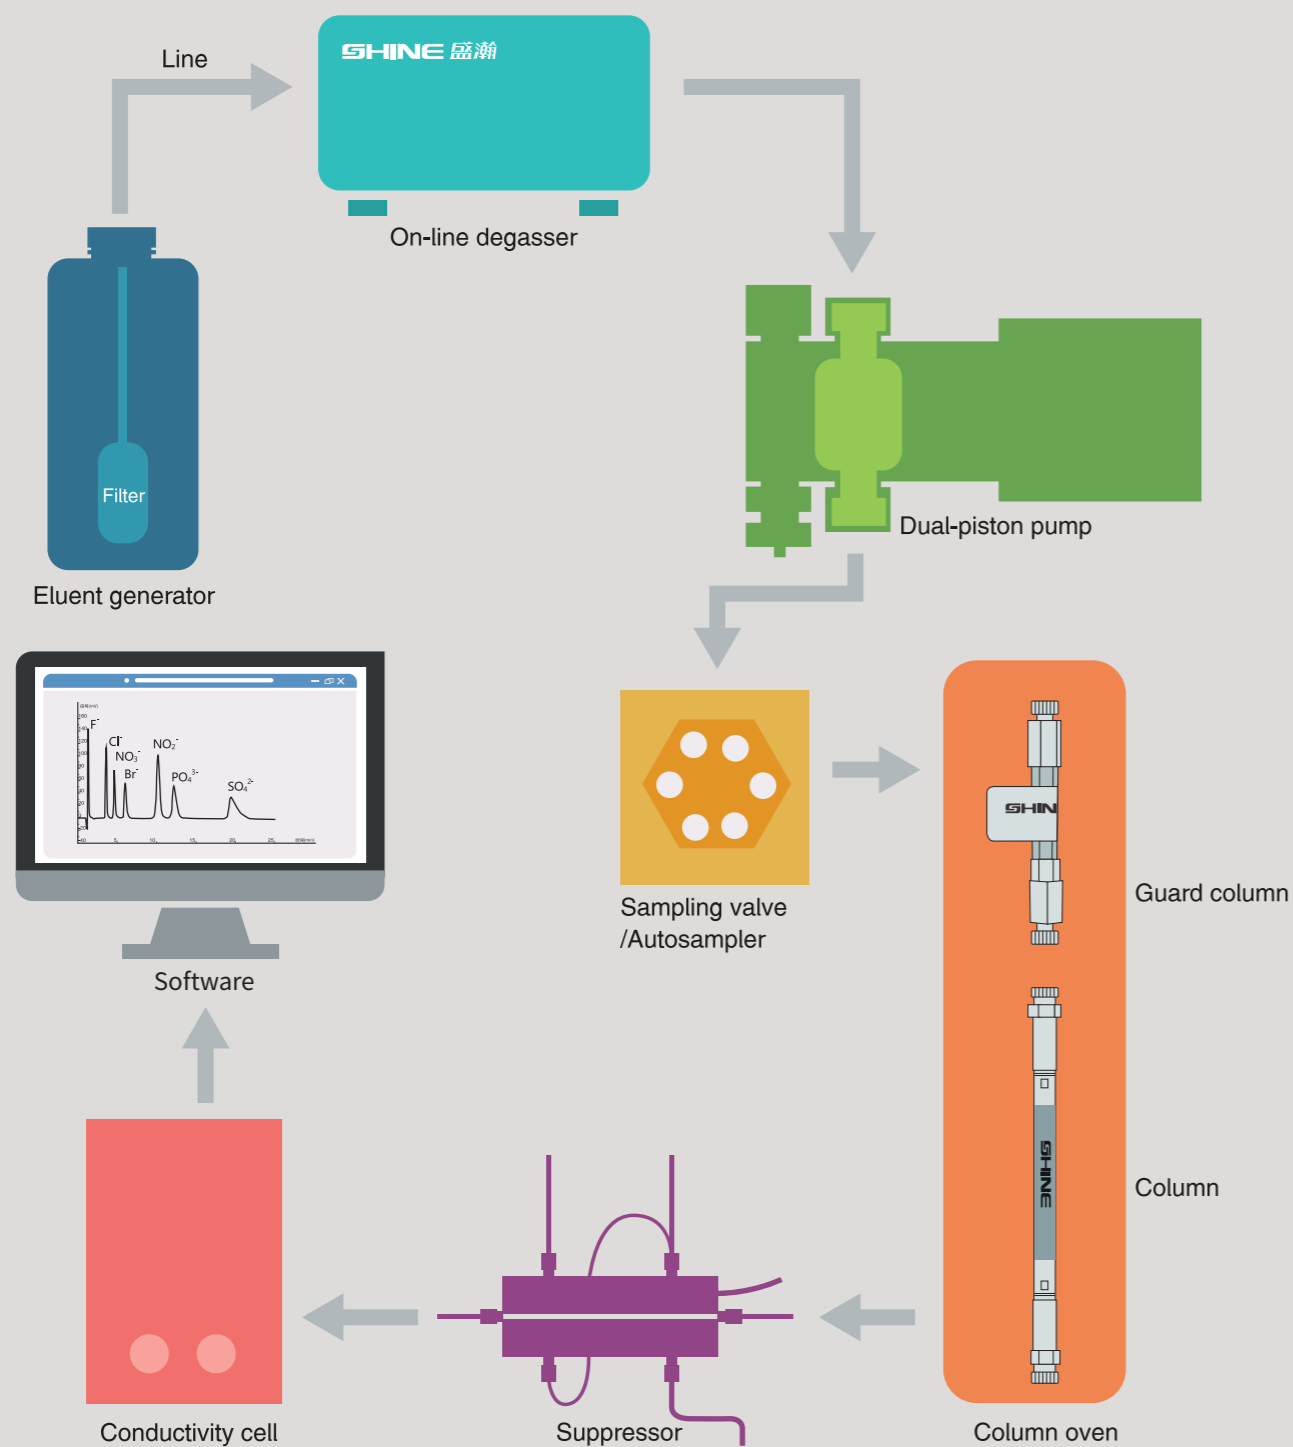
Line

SHINE 盛瀚

On-line degasser

Filter

Eluent generator

Dual-piston pump

F⁻
Cl⁻
$NO_3^-$
Br⁻
$NO_2^-$
$PO_4^{3-}$
$SO_4^{2-}$

Software

Sampling valve /Autosampler

SHIN

Guard column

SHINE

Column

Conductivity cell

Suppressor

Column oven